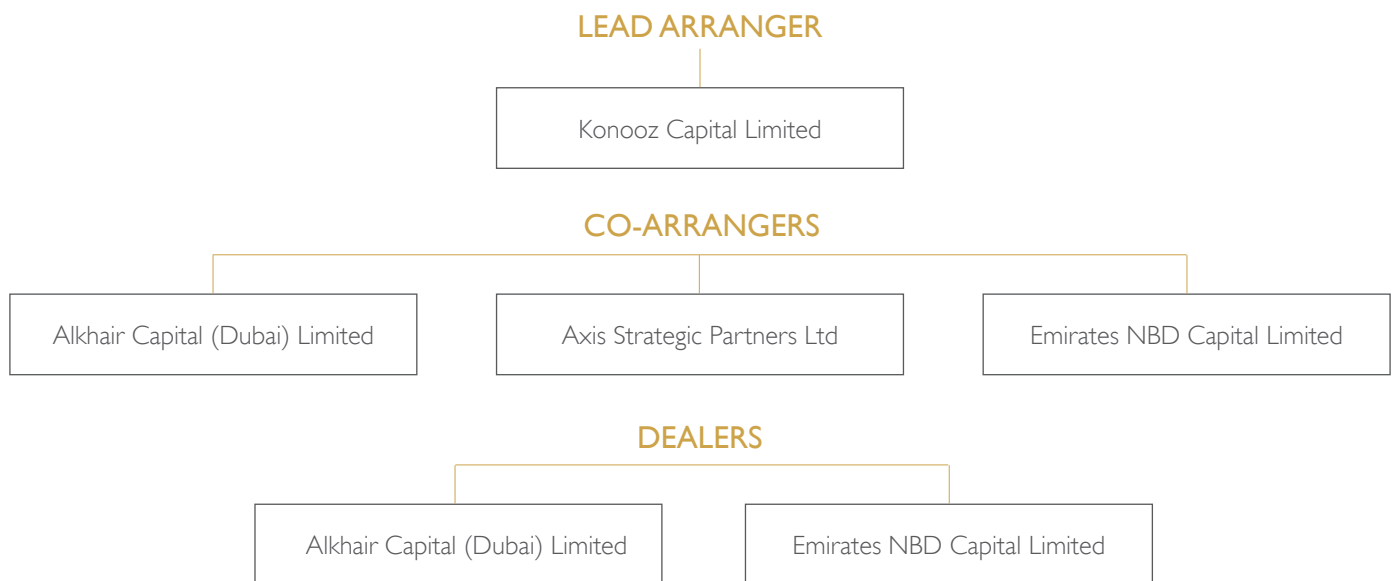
LEAD ARRANGER

Konooz Capital Limited

CO-ARRANGERS

Alkhair Capital (Dubai) Limited

Axis Strategic Partners Ltd

Emirates NBD Capital Limited

DEALERS

Alkhair Capital (Dubai) Limited

Emirates NBD Capital Limited